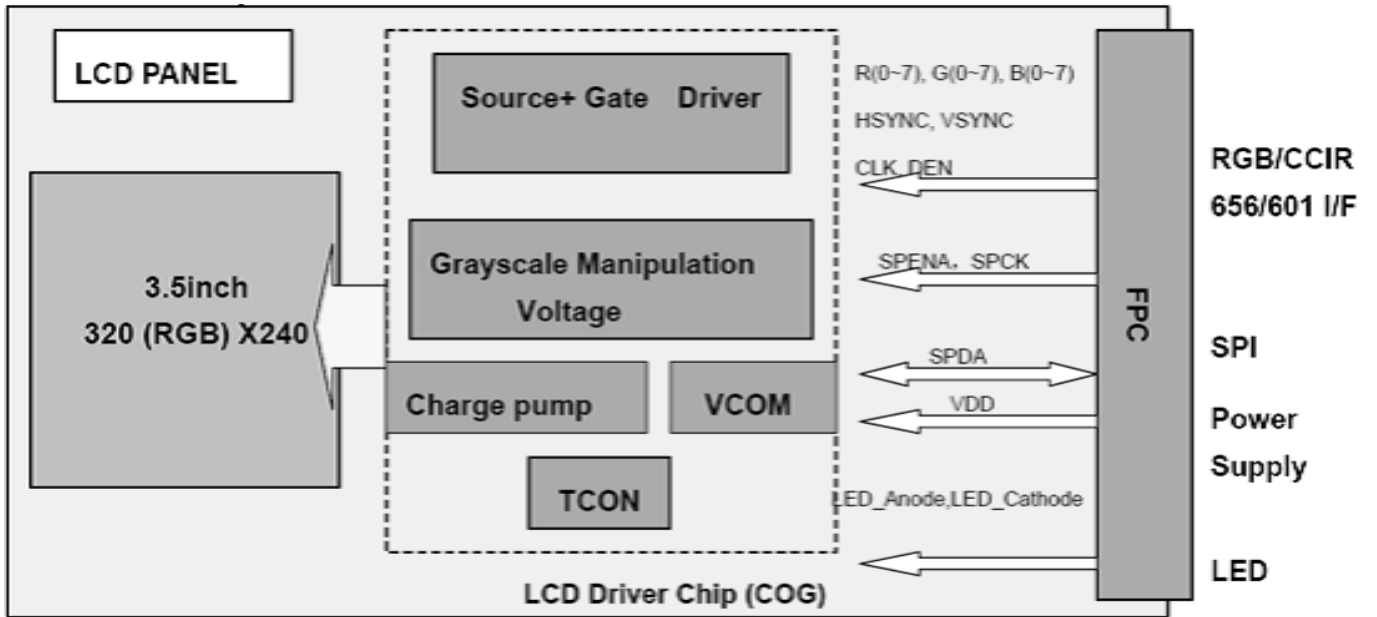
LCD PANEL

Source+ Gate Driver

R(0~7), G(0~7), B(0~7)

HSYNC, VSYNC

CLK, DEN

RGB/CCIR 656/601 I/F

3.5inch
320 (RGB) X240

Grayscale Manipulation Voltage

SPENA，SPCK

FPC

SPI

SPDA

Charge pump

VCOM

VDD

Power Supply

TCON

LED_Anode,LED_Cathode

LED

LCD Driver Chip (COG)